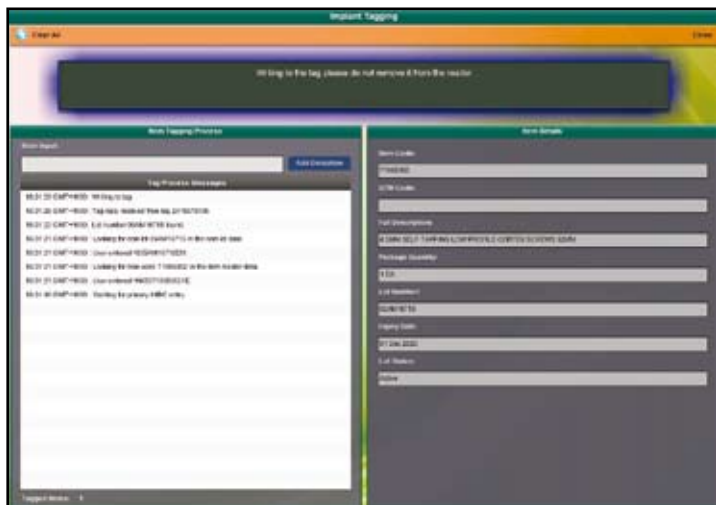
Implant Tagging

Clear All

Close

Writing to the tag please do not remove it from the reader

Item Tagging Process

Item Input

Add Exception

Tag Process Messages

10:31:23 GMT+0000 Writing to tag

10:31:22 GMT+0000 Tag data received from tag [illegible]

10:31:22 GMT+0000 Lot number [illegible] found.

10:31:21 GMT+0000 Looking for item lot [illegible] in the item lot data

10:31:21 GMT+0000 User entered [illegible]

10:31:21 GMT+0000 Looking for item code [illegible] in the item master data

10:31:21 GMT+0000 User entered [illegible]

10:31:16 GMT+0000 Starting the primary HIBC entry

Tagged Items: 1

Item Details

Item Code

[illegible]

GTIN Code

Full Description

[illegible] SELF TAPPING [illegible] SCREWS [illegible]

Package Quantity

1 EA

Lot Number

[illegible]

Expiry Date

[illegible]

Lot Status

Active